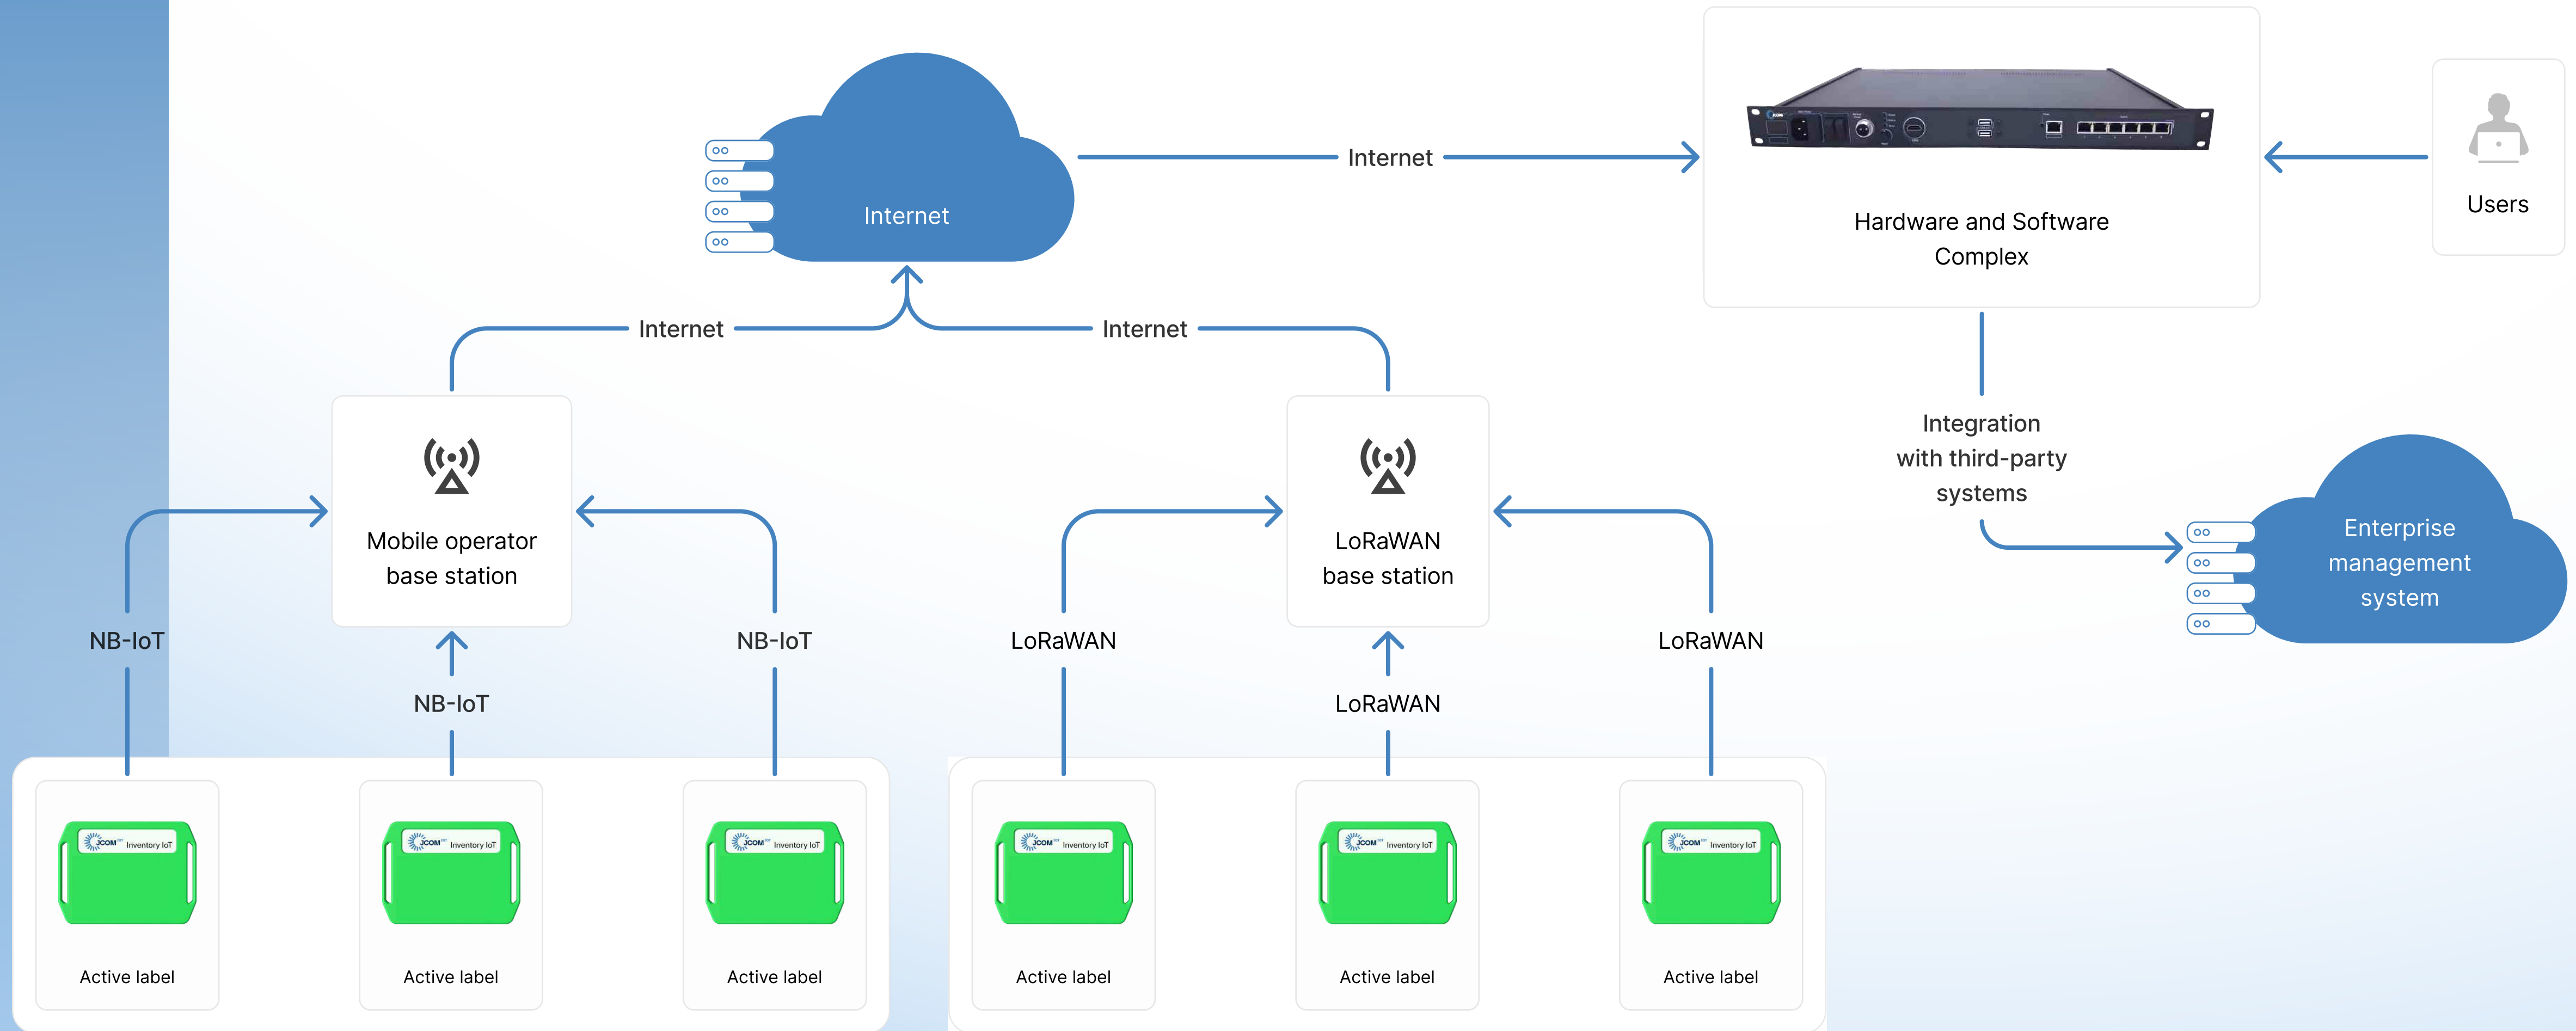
Internet

Internet

Hardware and Software Complex

Users

Internet

Internet

Mobile operator base station

LoRaWAN base station

Integration with third-party systems

Enterprise management system

NB-IoT

NB-IoT

NB-IoT

LoRaWAN

LoRaWAN

LoRaWAN

JCOM Inventory IoT

Active label

JCOM Inventory IoT

Active label

JCOM Inventory IoT

Active label

JCOM Inventory IoT

Active label

JCOM Inventory IoT

Active label

JCOM Inventory IoT

Active label